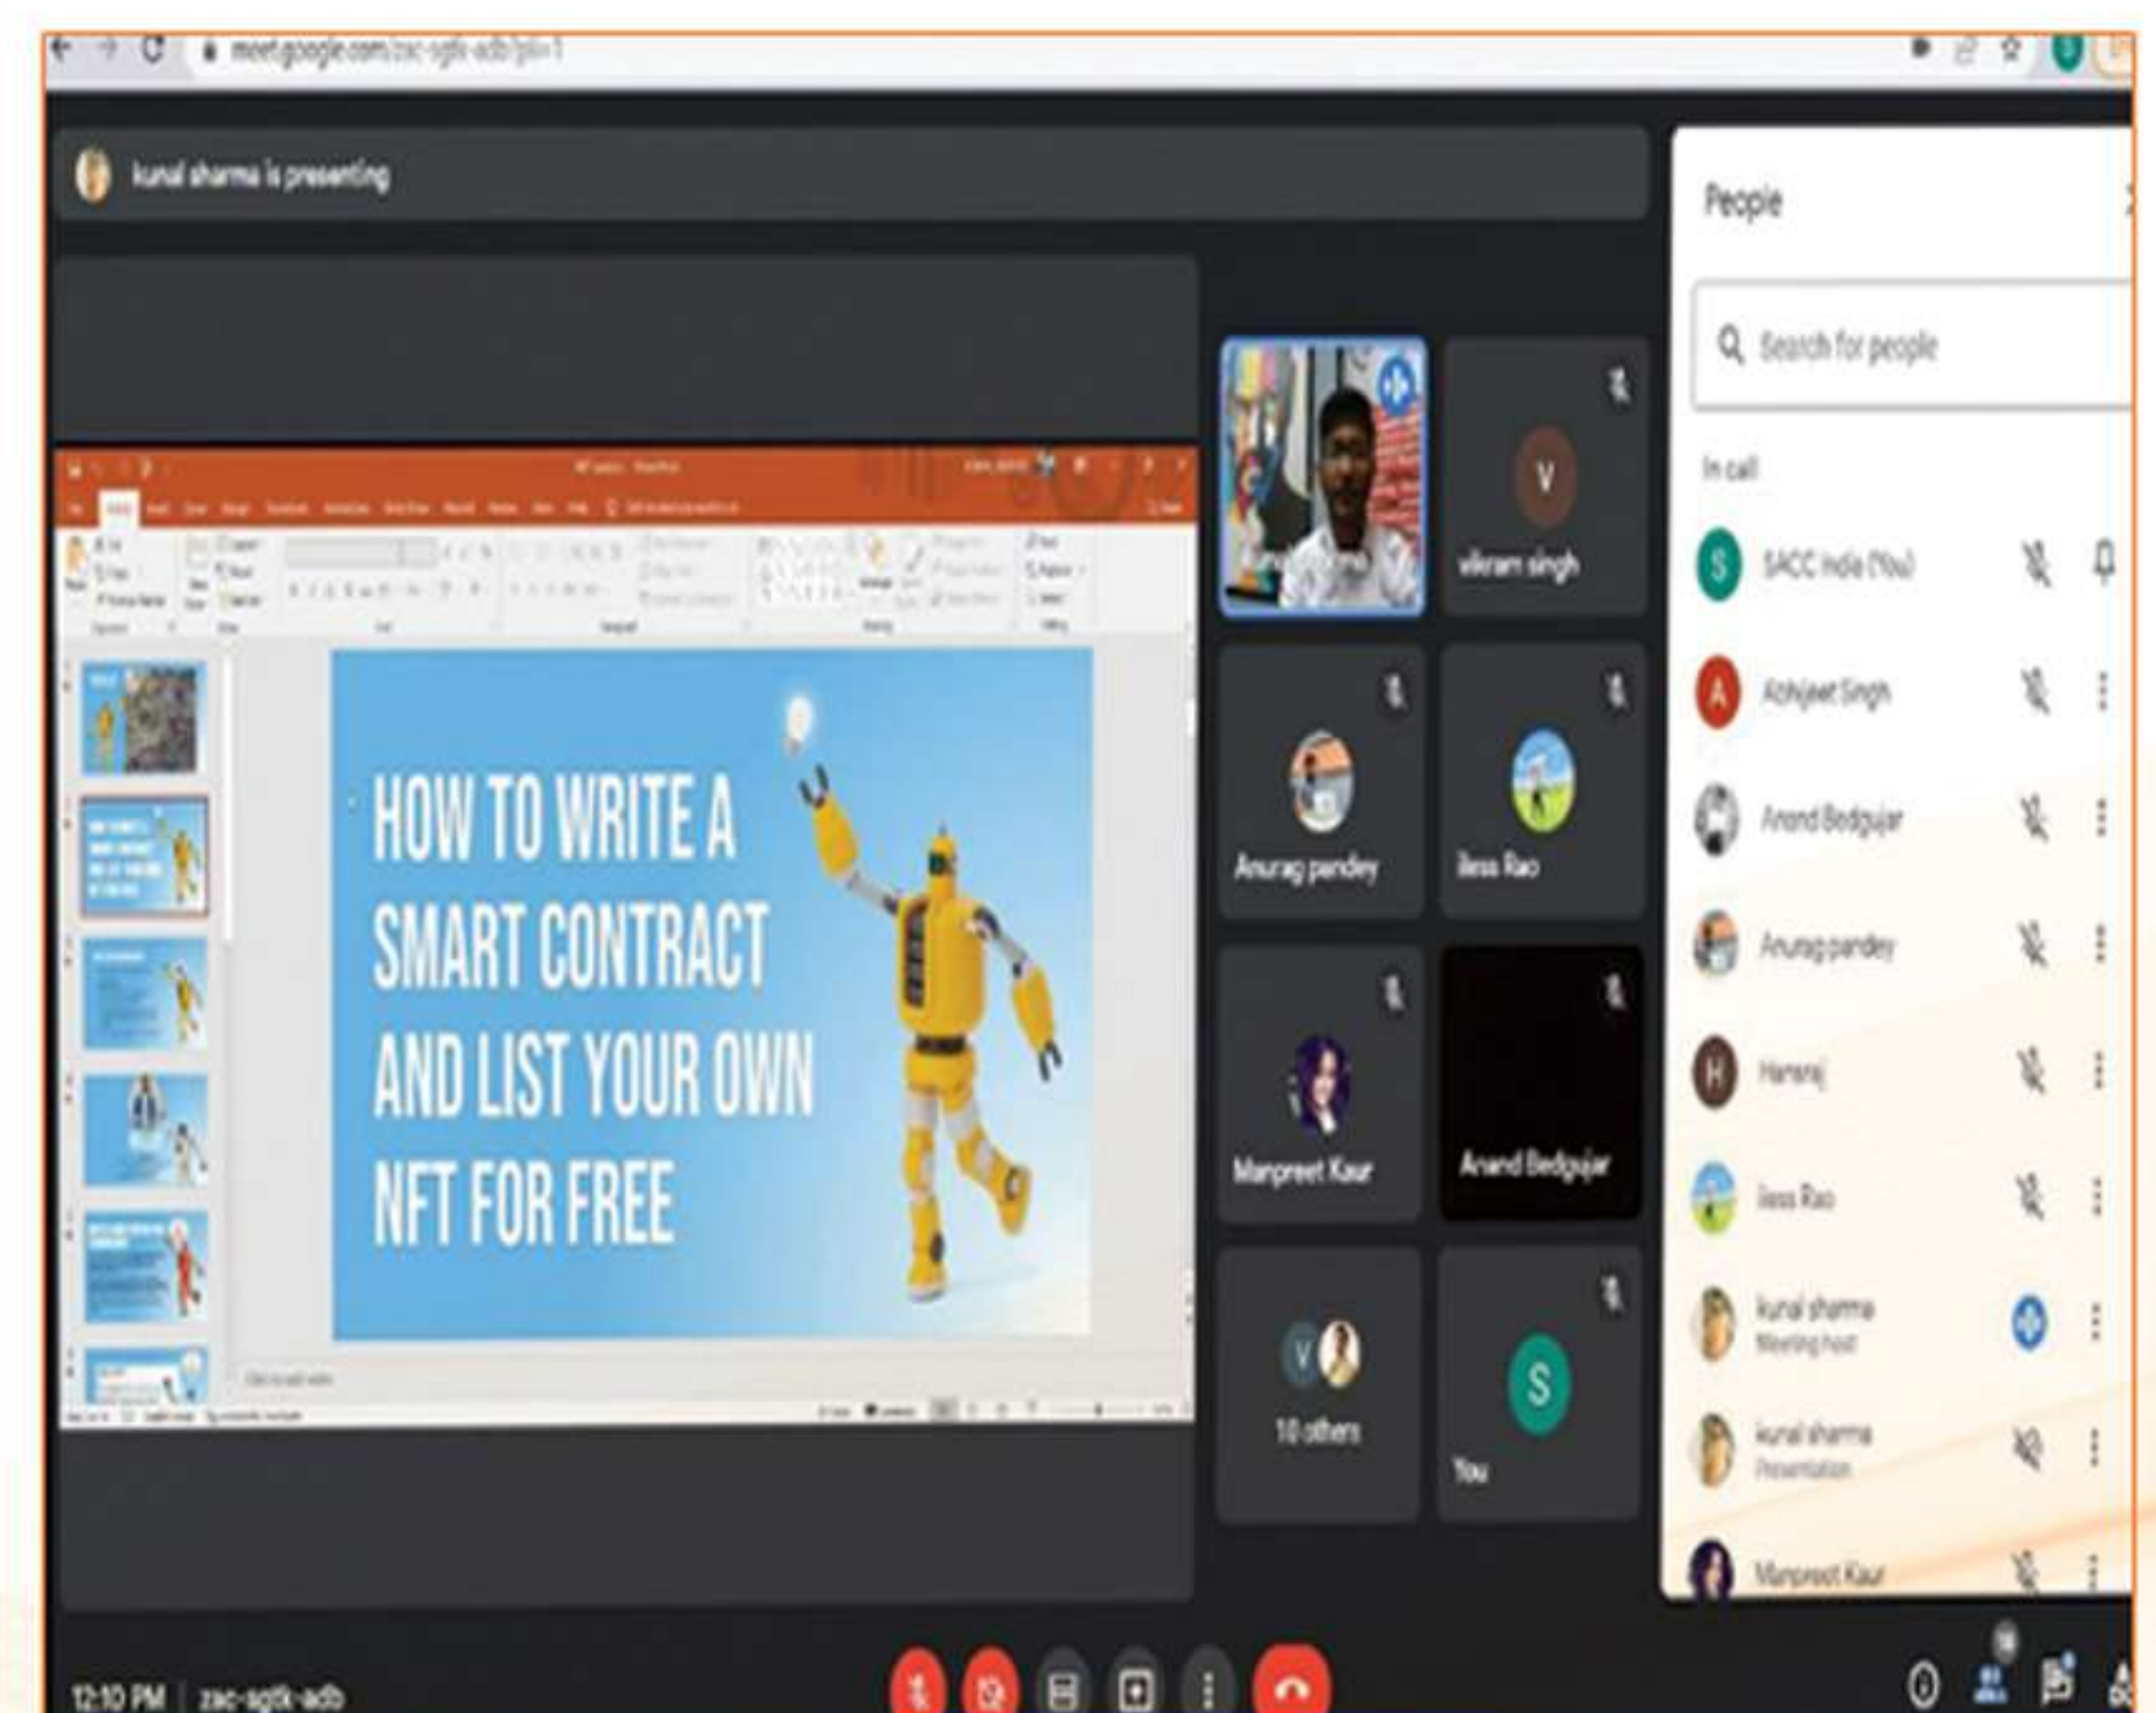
meet.google.com/zac-sgtk-adb/pli=1

kunal sharma is presenting

HOW TO WRITE A SMART CONTRACT AND LIST YOUR OWN NFT FOR FREE

V
vikram singh

Anurag pandey

Ilesa Rao

Manpreet Kaur

Anand Bedgujar

V
10 others

S
You

People

Search for people

In call

S SACC India (You)

A Abhijeet Singh

Anand Bedgujar

Anurag pandey

H Hansraj

Ilesa Rao

kunal sharma
Meeting host

kunal sharma
Presentation

Manpreet Kaur

12:10 PM | zac-sgtk-adb